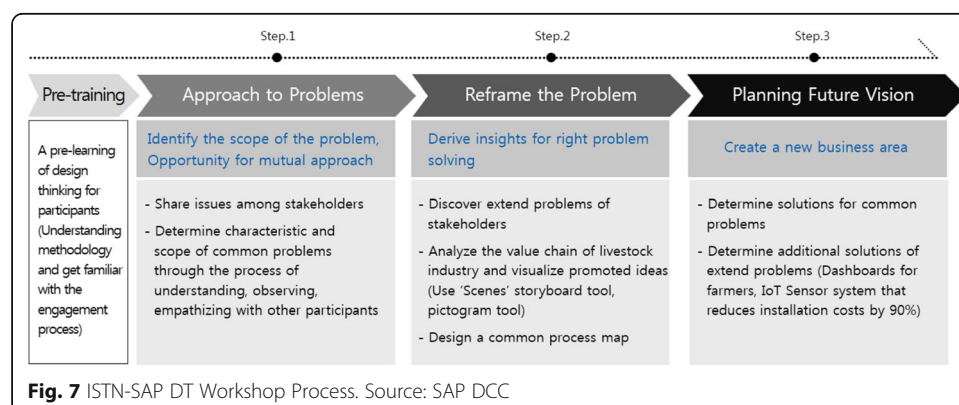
Step.1

Step.2

Step.3

Pre-training

Approach to Problems

Reframe the Problem

Planning Future Vision

A pre-learning of design thinking for participants (Understanding methodology and get familiar with the engagement process)

Identify the scope of the problem, Opportunity for mutual approach

- Share issues among stakeholders
- Determine characteristic and scope of common problems through the process of understanding, observing, empathizing with other participants

Derive insights for right problem solving

- Discover extend problems of stakeholders
- Analyze the value chain of livestock industry and visualize promoted ideas (Use 'Scenes' storyboard tool, pictogram tool)
- Design a common process map

Create a new business area

- Determine solutions for common problems
- Determine additional solutions of extend problems (Dashboards for farmers, IoT Sensor system that reduces installation costs by 90%)

Fig. 7 ISTN-SAP DT Workshop Process. Source: SAP DCC